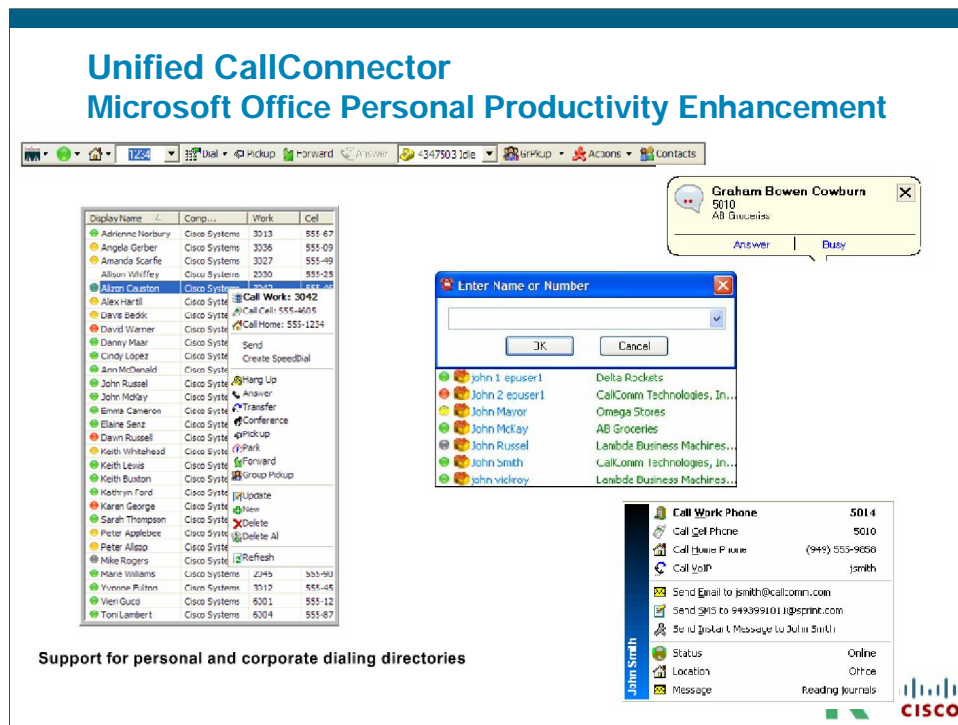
Unified CallConnector
Microsoft Office Personal Productivity Enhancement

1234 Dial Pickup Forward Answer 4347503 Idle GrPickup Actions Contacts

Graham Bowen Cowburn
5010
AB Groceries
Answer | Busy

| Display Name | Comp... | Work | Cel |
|---|---|---|---|
| Adrienne Norbury | Cisco Systems | 3013 | 555-67 |
| Angela Gerber | Cisco Systems | 3036 | 555-09 |
| Amanda Scarfe | Cisco Systems | 3027 | 555-49 |
| Allison Whiffey | Cisco Systems | 2030 | 555-25 |
| Alizon Causton | Cisco Systems | 3042 | 555-46 |
| Alex Hartil | Cisco Syste | | |
| Davis Bedik | Cisco Syste | | |
| David Warner | Cisco Syste | | |
| Danny Maar | Cisco Syste | | |
| Cindy Lopez | Cisco Syste | | |
| Ann McDonald | Cisco Syste | | |
| John Russel | Cisco Syste | | |
| John McKay | Cisco Syste | | |
| Emma Cameron | Cisco Syste | | |
| Elaine Senz | Cisco Syste | | |
| Dawn Russell | Cisco Syste | | |
| Keith Whitehead | Cisco Syste | | |
| Keith Lewis | Cisco Syste | | |
| Keith Buxton | Cisco Syste | | |
| Kathryn Ford | Cisco Syste | | |
| Karen George | Cisco Syste | | |
| Sarah Thompson | Cisco Syste | | |
| Peter Applebee | Cisco Syste | | |
| Peter Alsop | Cisco Syste | | |
| Mike Rogers | Cisco Syste | | |
| Marie Williams | Cisco Systems | 2345 | 555-90 |
| Yvonne Fulton | Cisco Systems | 3012 | 555-45 |
| Vieri Guod | Cisco Systems | 6001 | 555-12 |
| Toni Lambert | Cisco Systems | 6004 | 555-87 |

Call Work: 3042
Call Cell: 555-4605
Call Home: 555-1234
Send
Create SpeedDial
Hang Up
Answer
Transfer
Conference
Pickup
Park
Forward
Group Pickup
Update
New
Delete
Delete All
Refresh

Enter Name or Number
OK Cancel
john 1 epuser1 Delta Rockets
John 2 epuser1 CallConn Technologies, In...
John Mayor Omega Stores
John McKay AB Groceries
John Russel Lambda Business Machines...
John Smith CallConn Technologies, In...
john vickroy Lambda Business Machines...

Call Work Phone 5014
Call Cell Phone 5010
Call Home Phone (949) 555-9658
Call VoIP jsmith
Send Email to jsmith@callconn.com
Send SMS to 9493991011@sprint.com
Send Instant Message to John Smith
Status Online
Location Office
Message Reading Journals
John Smith

Support for personal and corporate dialing directories

CISCO